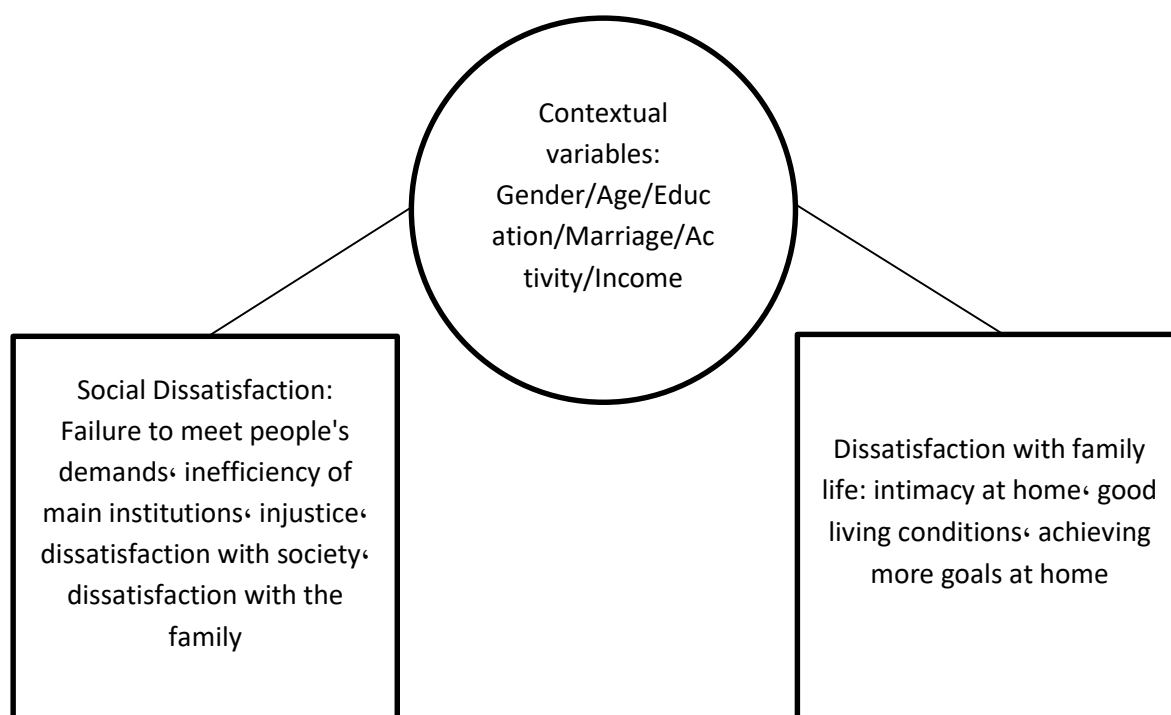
Contextual variables: Gender/Age/Education/Marriage/Activity/Income

Social Dissatisfaction: Failure to meet people's demands، inefficiency of main institutions، injustice، dissatisfaction with society، dissatisfaction with the family

Dissatisfaction with family life: intimacy at home، good living conditions، achieving more goals at home